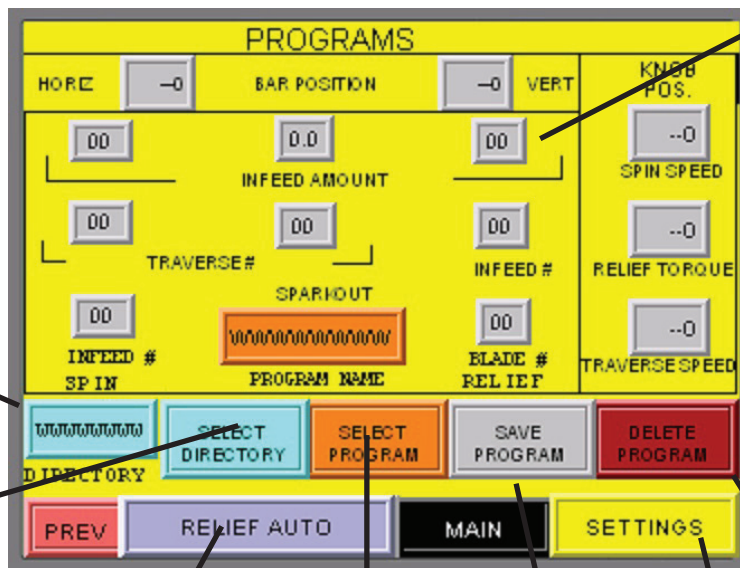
PROGRAMS

HORZ –0 BAR POSITION –0 VERT

KNOB POS.

00 0.0 00

INFEED AMOUNT

--0
SPIN SPEED

00 00 00

TRAVERSE# INFEED #

--0
RELIEF TORQUE

SPARKOUT

00 WWWWWWWWWWWW 00

INFEED # SPIN

PROGRAM NAME

BLADE # RELIEF

--0
TRAVERSE SPEED

WWWWWWWW
DIRECTORY

SELECT DIRECTORY

SELECT PROGRAM

SAVE PROGRAM

DELETE PROGRAM

PREV

RELIEF AUTO

MAIN

SETTINGS